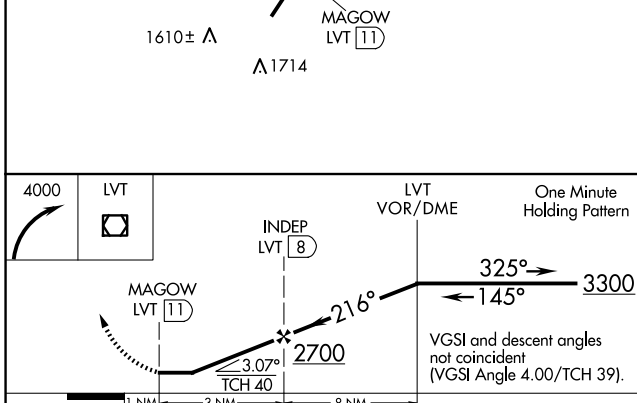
MAGOW
LVT 11

1610± Λ

Λ1714

4000

LVT

LVT
VOR/DME

One Minute
Holding Pattern

INDEP
LVT 8

325°

145°

3300

MAGOW
LVT 11

216°

2700

3.07°
TCH 40

VGSI and descent angles not coincident (VGSI Angle 4.00/TCH 39).

1 NM

3 NM

8 NM